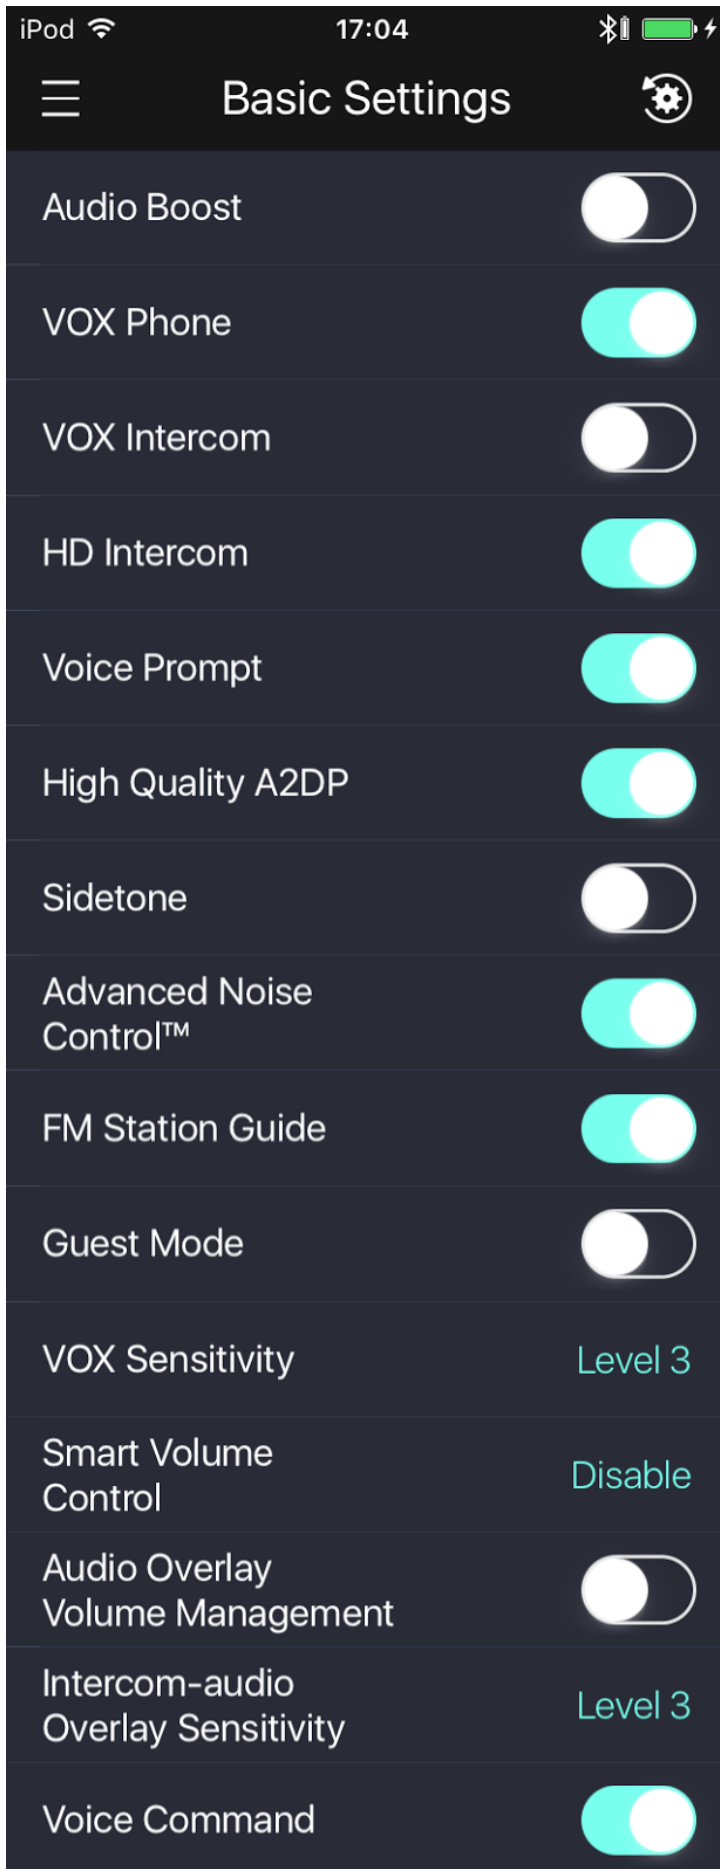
iPod 17:04

Basic Settings

Audio Boost

VOX Phone

VOX Intercom

HD Intercom

Voice Prompt

High Quality A2DP

Sidetone

Advanced Noise Control™

FM Station Guide

Guest Mode

VOX Sensitivity Level 3

Smart Volume Control Disable

Audio Overlay Volume Management

Intercom-audio Overlay Sensitivity Level 3

Voice Command